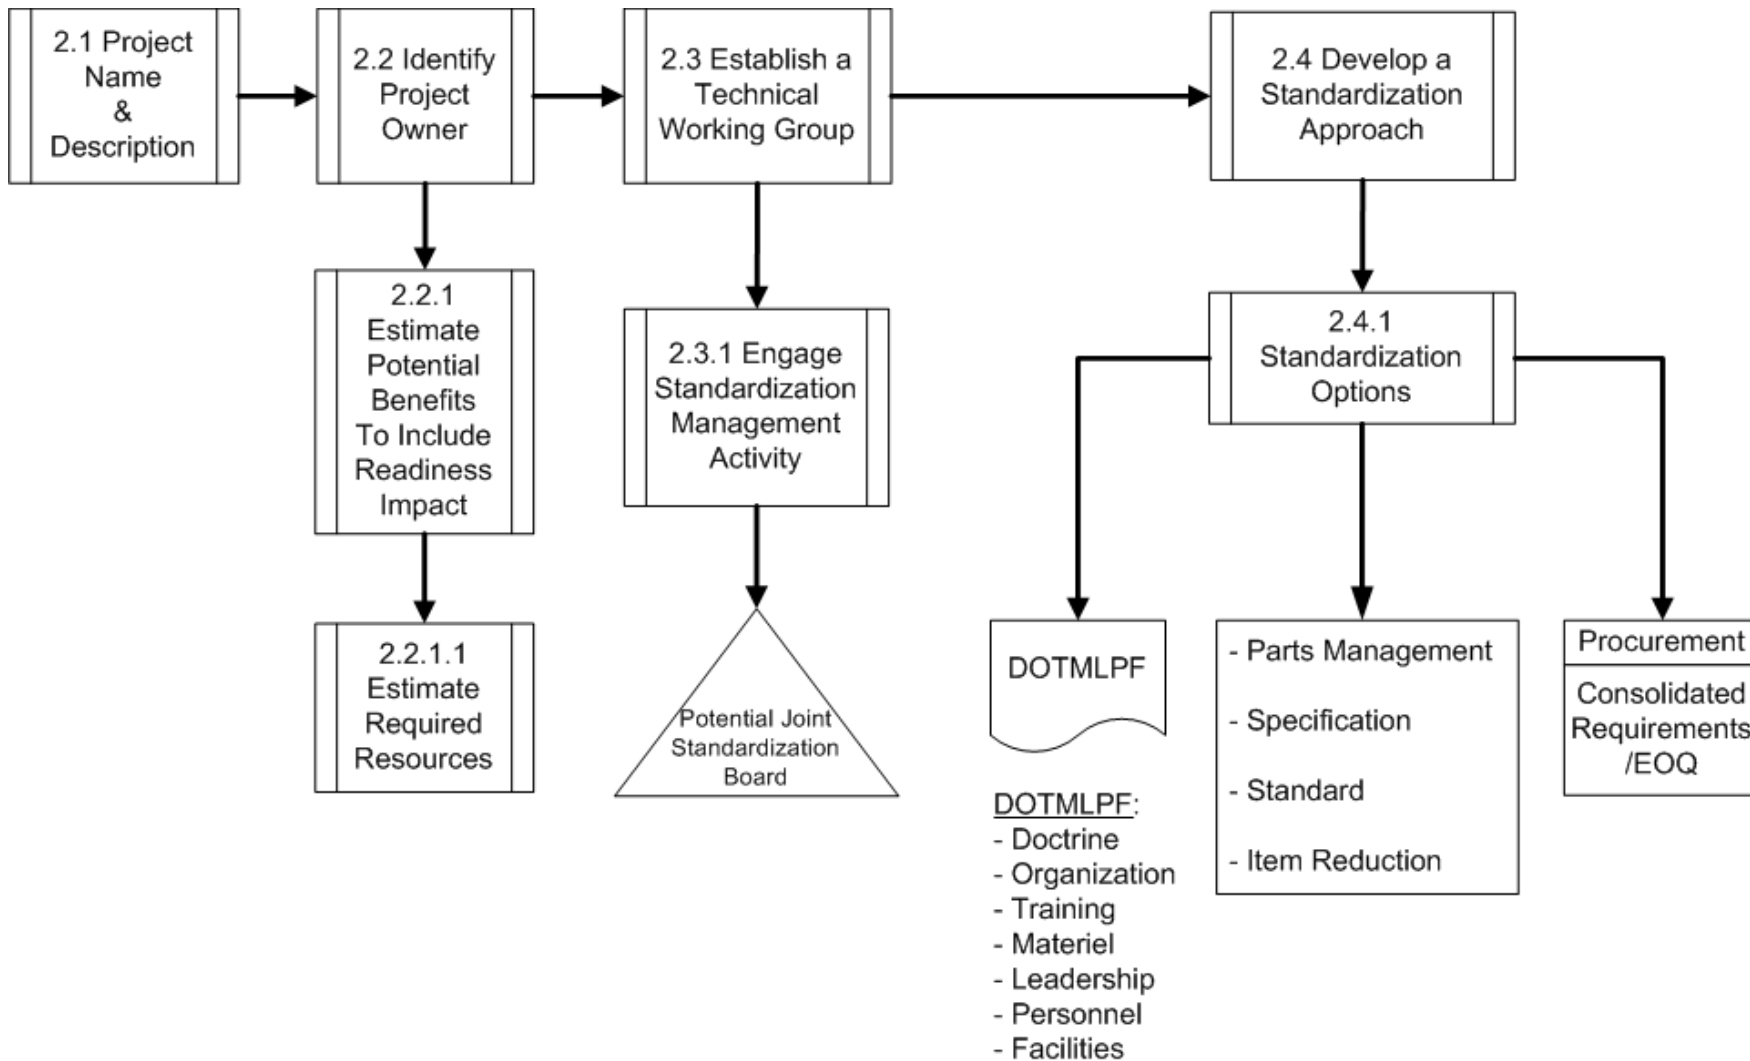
2.1 Project Name & Description

2.2 Identify Project Owner

2.3 Establish a Technical Working Group

2.4 Develop a Standardization Approach

2.2.1 Estimate Potential Benefits To Include Readiness Impact

2.3.1 Engage Standardization Management Activity

2.4.1 Standardization Options

2.2.1.1 Estimate Required Resources

Potential Joint Standardization Board

DOTMLPF

- Parts Management

- Specification

- Standard

- Item Reduction

Procurement

Consolidated Requirements /EOQ

DOTMLPF:
- Doctrine
- Organization
- Training
- Materiel
- Leadership
- Personnel
- Facilities